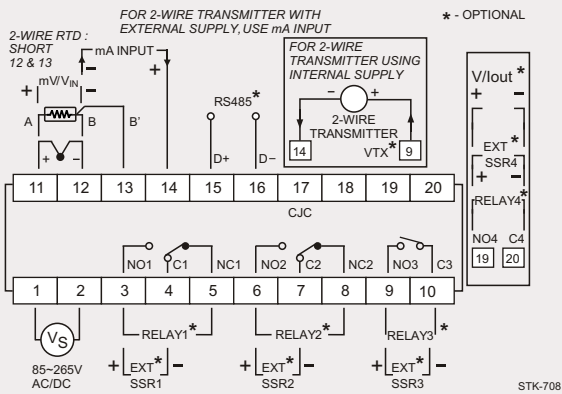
FOR 2-WIRE TRANSMITTER WITH EXTERNAL SUPPLY, USE mA INPUT

* - OPTIONAL

2-WIRE RTD : SHORT 12 & 13

mA INPUT

+
−

mV/V$_{IN}$

+
−

A
B
B'

+
−

RS485*

D+
D−

FOR 2-WIRE TRANSMITTER USING INTERNAL SUPPLY

−
+

2-WIRE TRANSMITTER

14
VTX*
9

V/Iout*

+
−

EXT*
SSR4

+
−

RELAY4*

NO4
C4
19
20

| 11 | 12 | 13 | 14 | 15 | 16 | 17 | 18 | 19 | 20 |
|---|---|---|---|---|---|---|---|---|---|

CJC

NO1
C1
NC1
NO2
C2
NC2
NO3
C3

| 1 | 2 | 3 | 4 | 5 | 6 | 7 | 8 | 9 | 10 |
|---|---|---|---|---|---|---|---|---|---|

RELAY1*
RELAY2*
RELAY3*

V$_S$

85~265V AC/DC

+ EXT* −
SSR1

+ EXT* −
SSR2

+ EXT* −
SSR3

STK-708